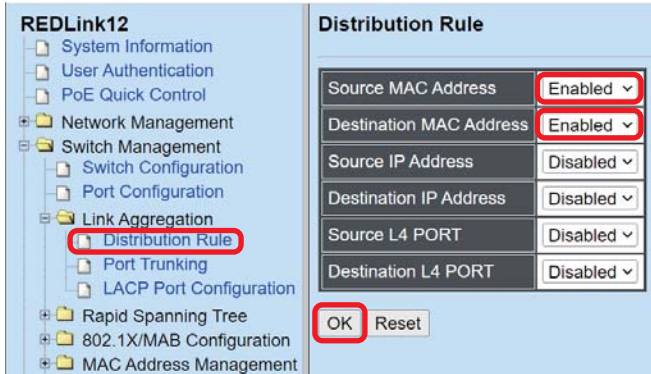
REDLink12
System Information
User Authentication
PoE Quick Control
Network Management
Switch Management
Switch Configuration
Port Configuration
Link Aggregation
Distribution Rule
Port Trunking
LACP Port Configuration
Rapid Spanning Tree
802.1X/MAB Configuration
MAC Address Management

Distribution Rule

| Source MAC Address | Enabled |
|---|---|
| Destination MAC Address | Enabled |
| Source IP Address | Disabled |
| Destination IP Address | Disabled |
| Source L4 PORT | Disabled |
| Destination L4 PORT | Disabled |

OK Reset